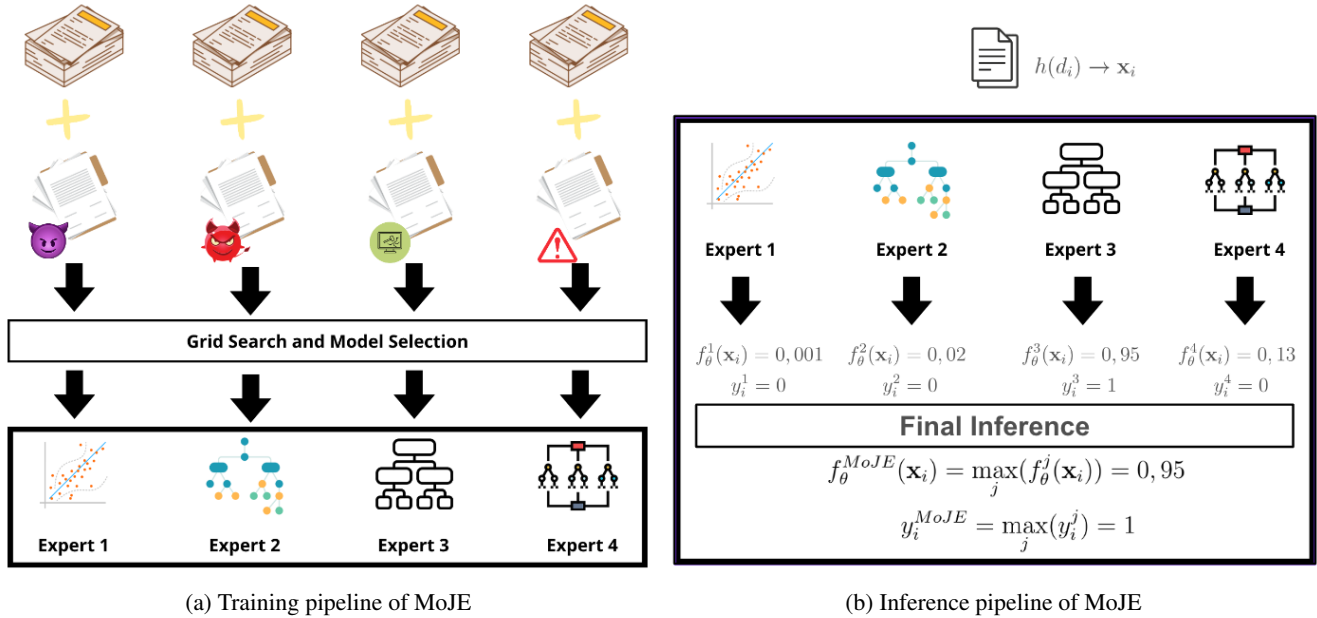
Grid Search and Model Selection

Expert 1

Expert 2

Expert 3

Expert 4

(a) Training pipeline of MoJE

$h(d_i) \rightarrow \mathbf{x}_i$

Expert 1

Expert 2

Expert 3

Expert 4

$f_\theta^1(\mathbf{x}_i) = 0,001$
$y_i^1 = 0$

$f_\theta^2(\mathbf{x}_i) = 0,02$
$y_i^2 = 0$

$f_\theta^3(\mathbf{x}_i) = 0,95$
$y_i^3 = 1$

$f_\theta^4(\mathbf{x}_i) = 0,13$
$y_i^4 = 0$

Final Inference

$f_\theta^{MoJE}(\mathbf{x}_i) = \max_j(f_\theta^j(\mathbf{x}_i)) = 0,95$

$y_i^{MoJE} = \max_j(y_i^j) = 1$

(b) Inference pipeline of MoJE